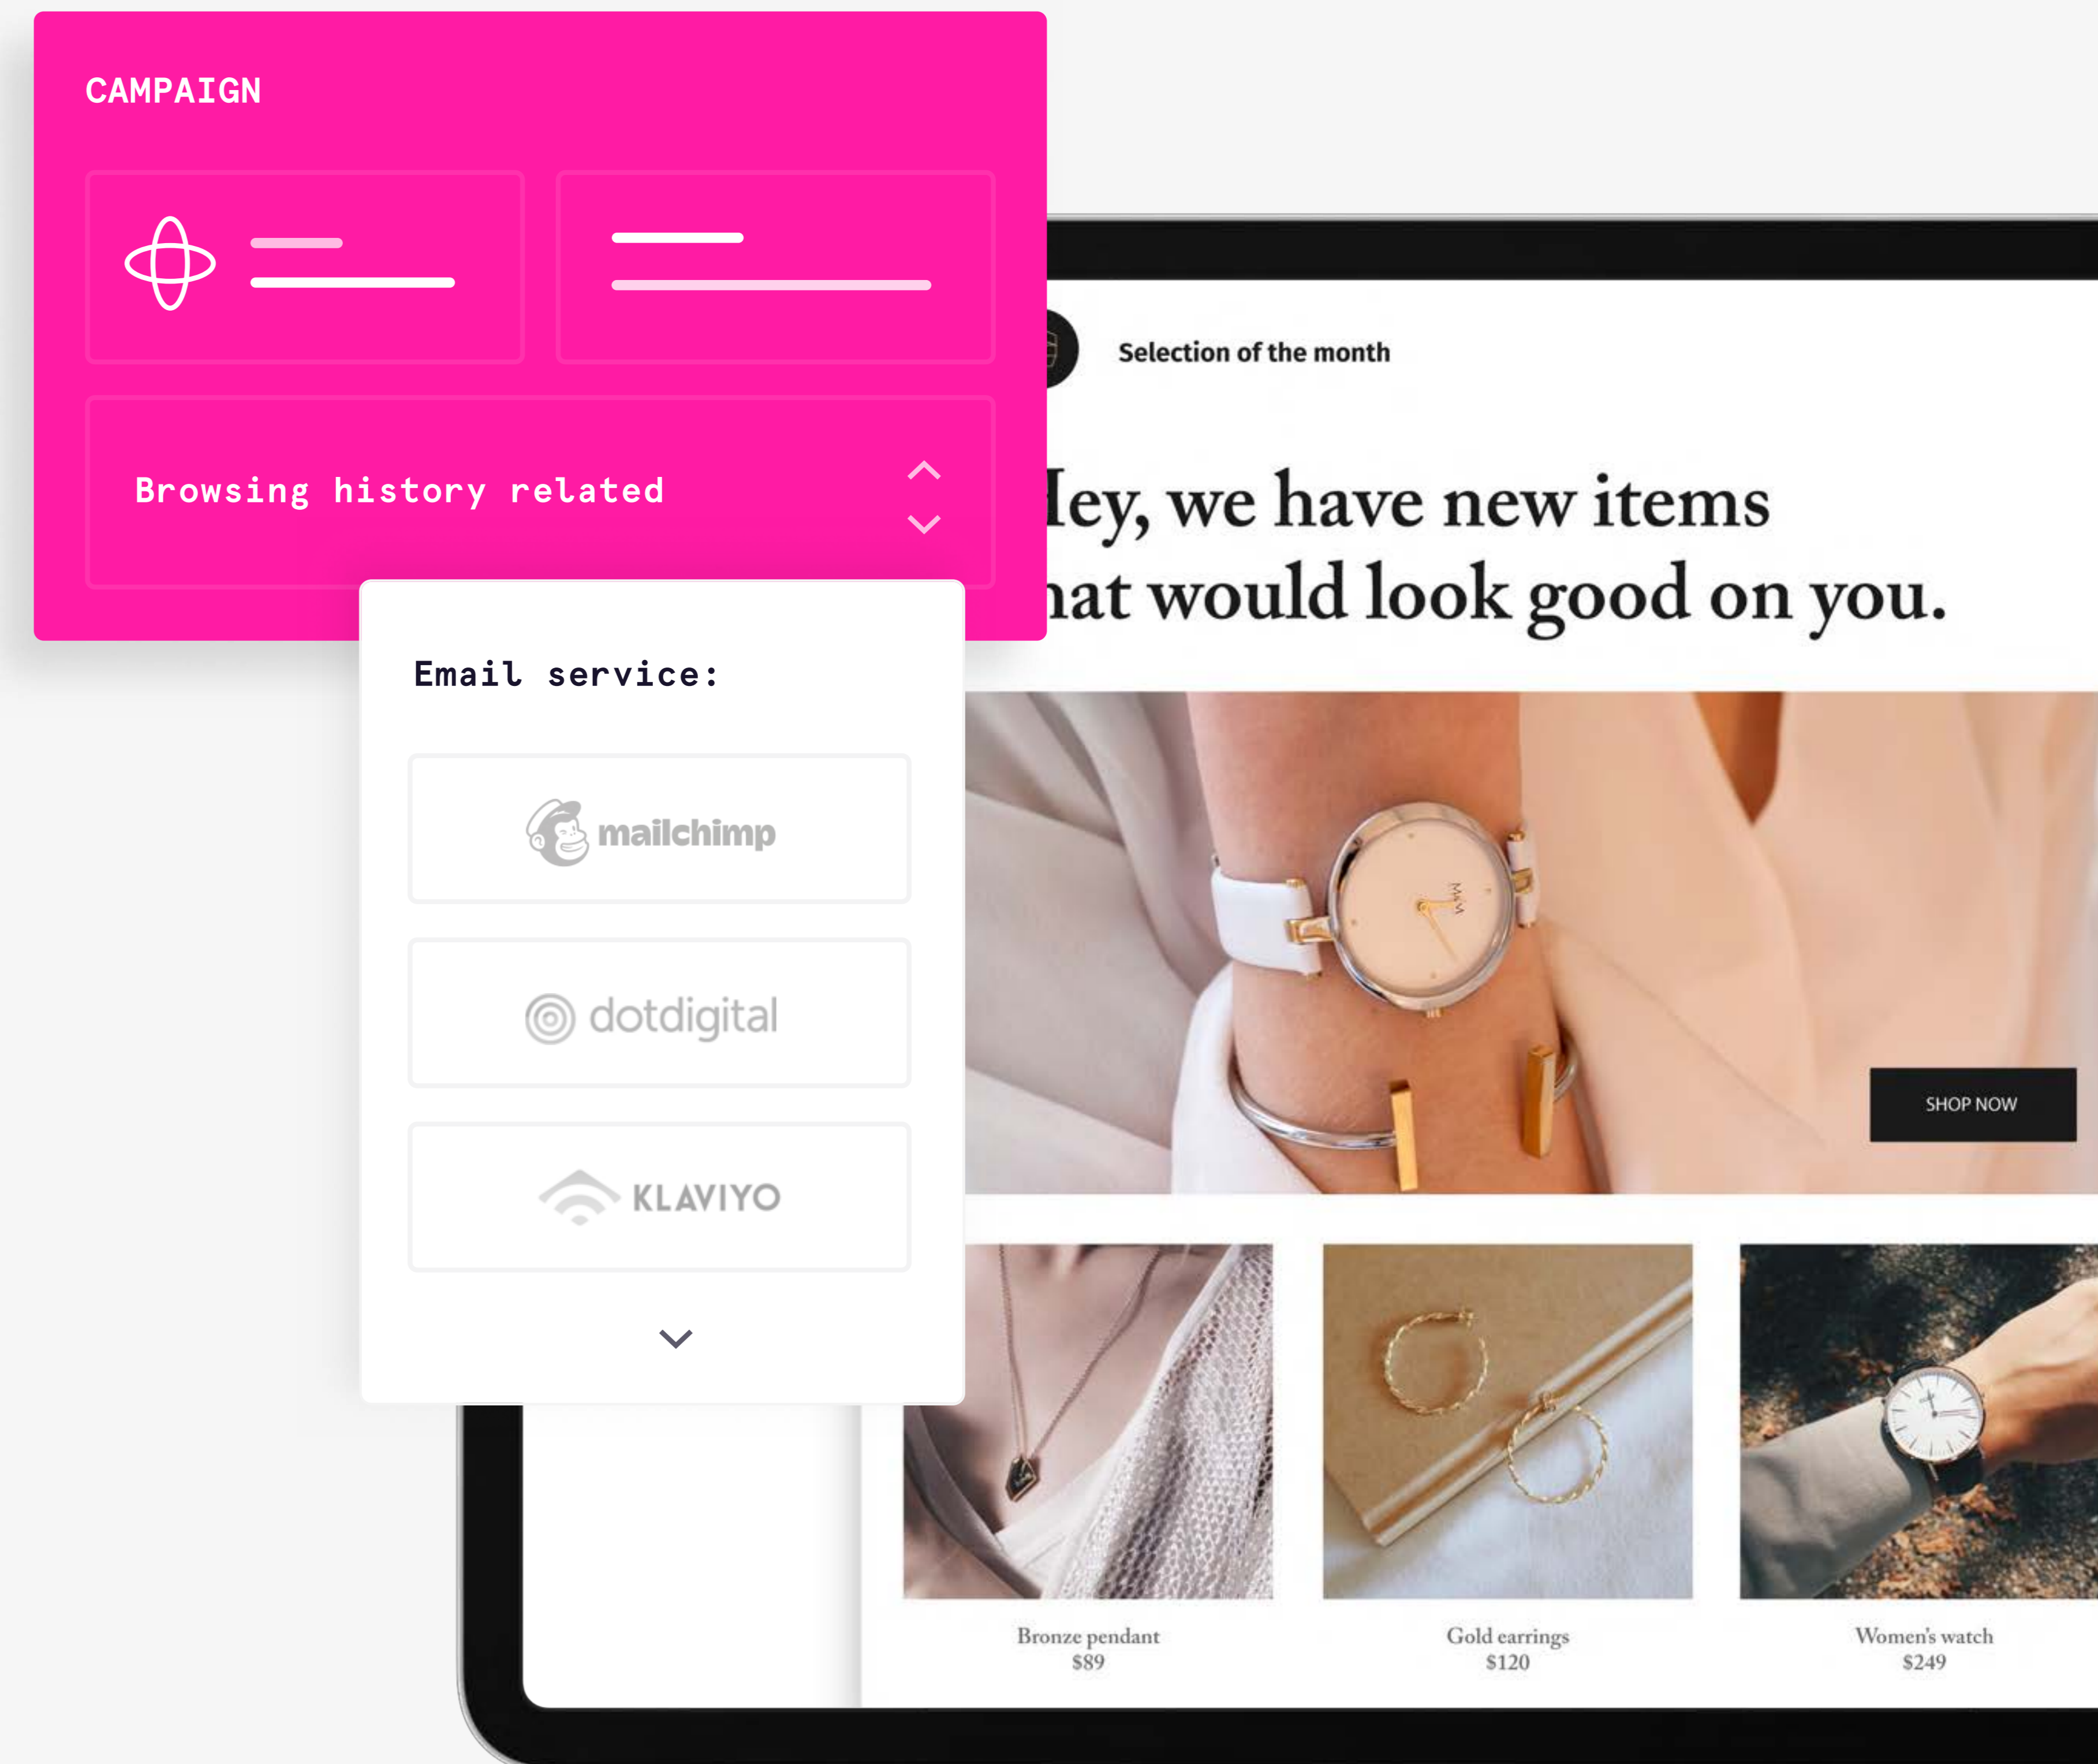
CAMPAIGN

Browsing history related

Email service:

mailchimp

dotdigital

KLAVIYO

Selection of the month

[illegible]ey, we have new items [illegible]hat would look good on you.

SHOP NOW

Bronze pendant
$89

Gold earrings
$120

Women's watch
$249